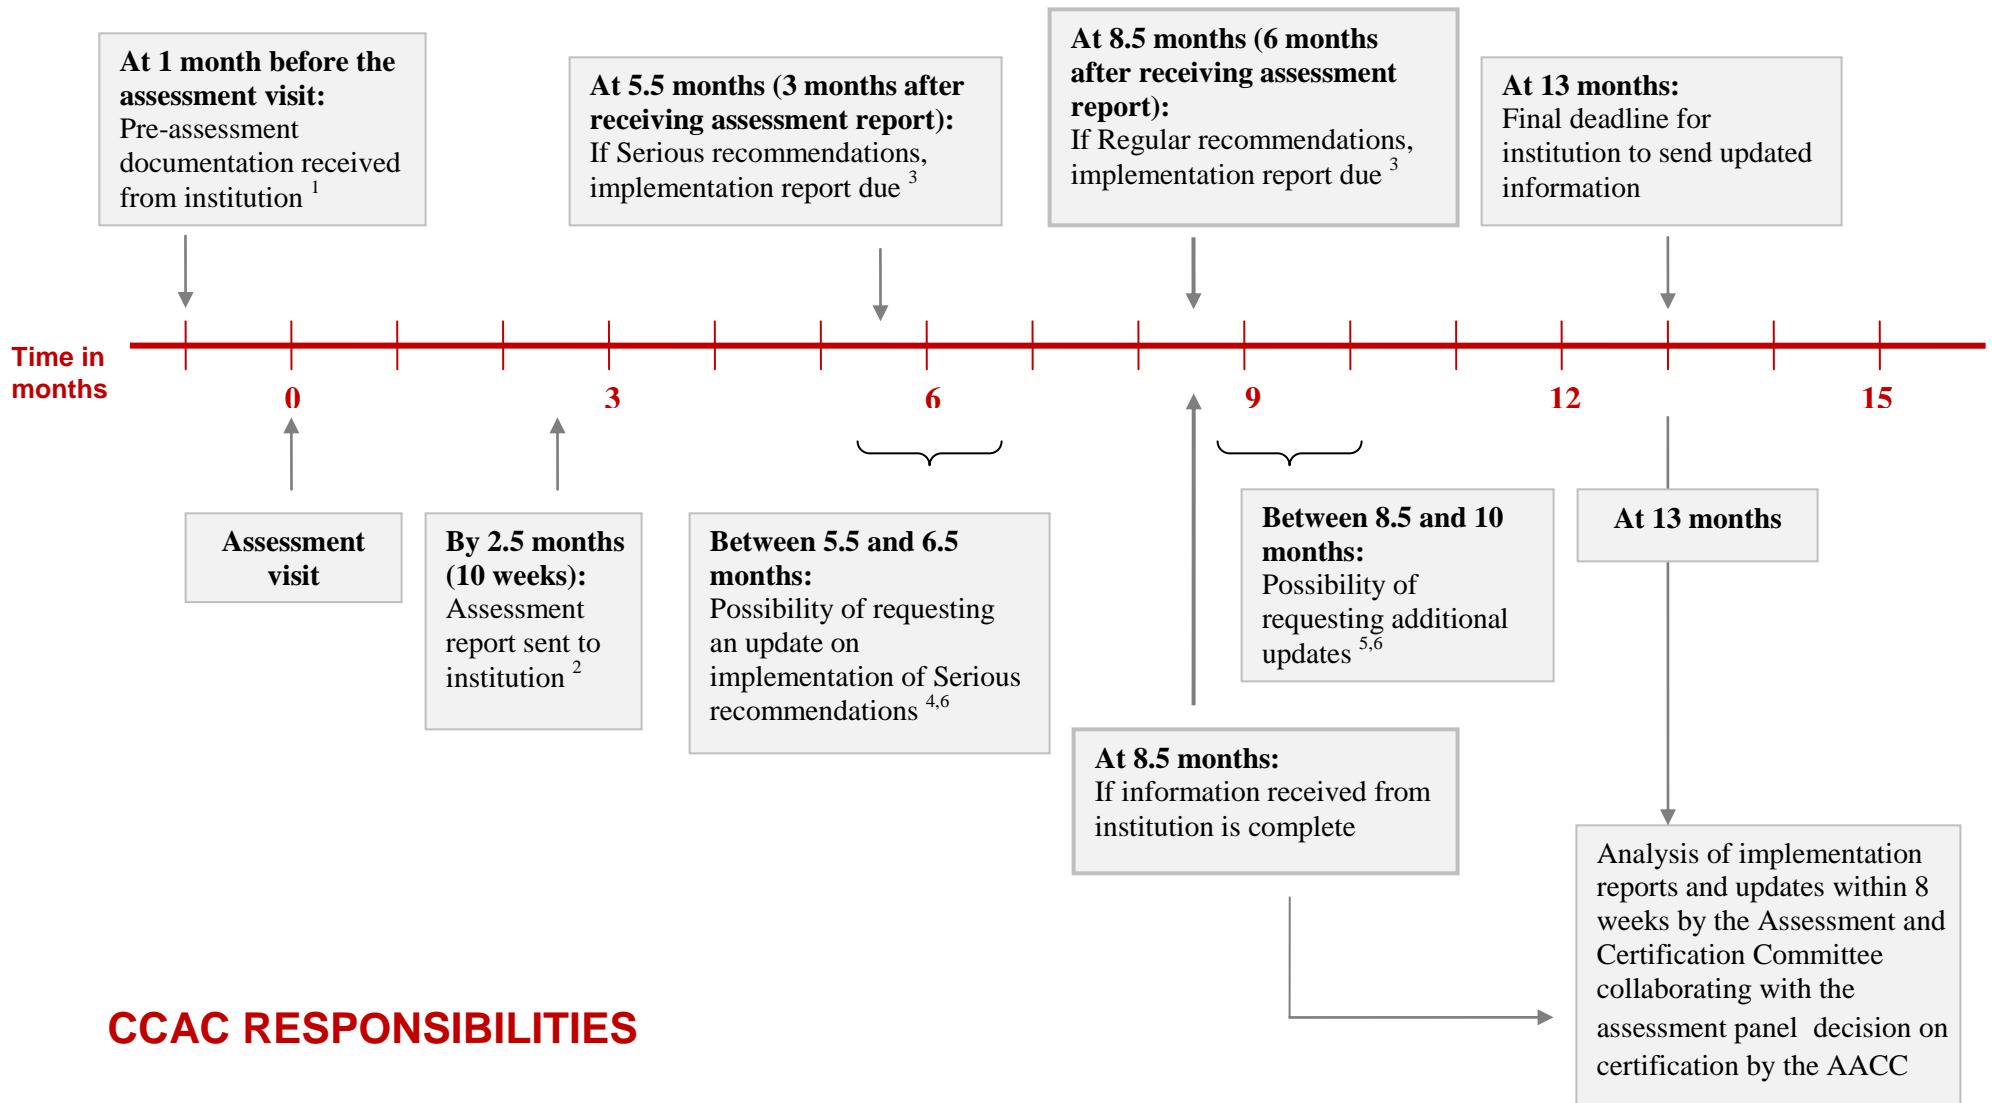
**At 1 month before the assessment visit:** Pre-assessment documentation received from institution $^{1}$

**At 5.5 months (3 months after receiving assessment report):** If Serious recommendations, implementation report due $^{3}$

**At 8.5 months (6 months after receiving assessment report):** If Regular recommendations, implementation report due $^{3}$

**At 13 months:** Final deadline for institution to send updated information

Time in months

0 3 6 9 12 15

**Assessment visit**

**By 2.5 months (10 weeks):** Assessment report sent to institution $^{2}$

**Between 5.5 and 6.5 months:** Possibility of requesting an update on implementation of Serious recommendations $^{4,6}$

**Between 8.5 and 10 months:** Possibility of requesting additional updates $^{5,6}$

**At 13 months**

**At 8.5 months:** If information received from institution is complete

Analysis of implementation reports and updates within 8 weeks by the Assessment and Certification Committee collaborating with the assessment panel decision on certification by the AACC

CCAC RESPONSIBILITIES